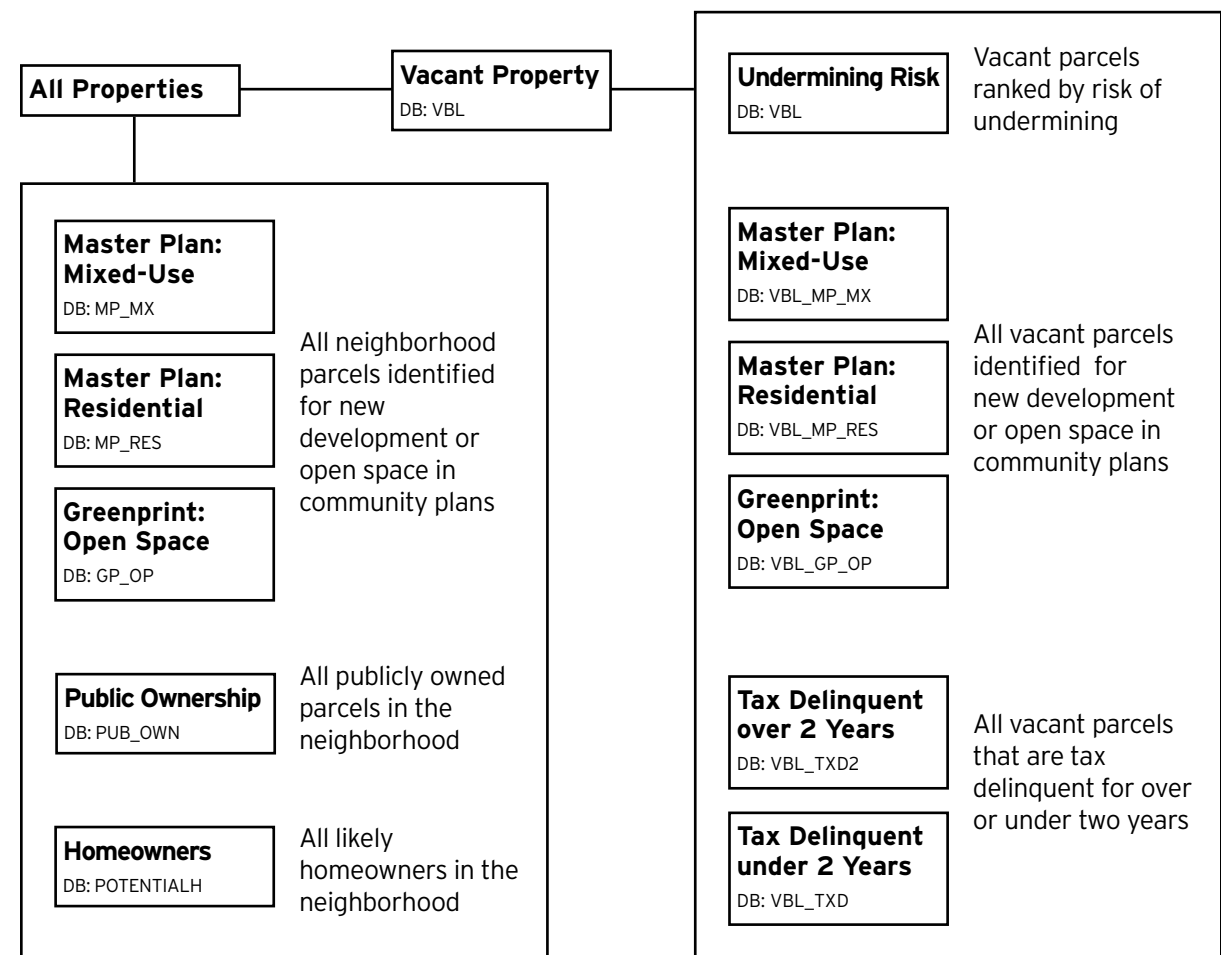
All Properties

Vacant Property
DB: VBL

Undermining Risk
DB: VBL

Vacant parcels ranked by risk of undermining

Master Plan: Mixed-Use
DB: MP_MX

Master Plan: Residential
DB: MP_RES

Greenprint: Open Space
DB: GP_OP

All neighborhood parcels identified for new development or open space in community plans

Public Ownership
DB: PUB_OWN

All publicly owned parcels in the neighborhood

Homeowners
DB: POTENTIALH

All likely homeowners in the neighborhood

Master Plan: Mixed-Use
DB: VBL_MP_MX

Master Plan: Residential
DB: VBL_MP_RES

Greenprint: Open Space
DB: VBL_GP_OP

All vacant parcels identified for new development or open space in community plans

Tax Delinquent over 2 Years
DB: VBL_TXD2

Tax Delinquent under 2 Years
DB: VBL_TXD

All vacant parcels that are tax delinquent for over or under two years